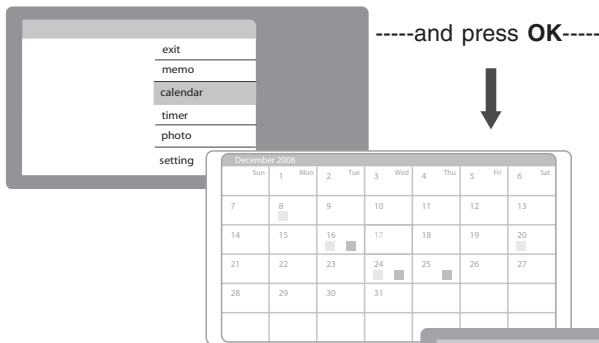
exit
memo
calendar
timer
photo
setting

-----and press **OK**-----

December 2008

| Sun | Mon | Tue | Wed | Thu | Fri | Sat |
|---|---|---|---|---|---|---|
| | 1 | 2 | 3 | 4 | 5 | 6 |
| 7 | 8 | 9 | 10 | 11 | 12 | 13 |
| 14 | 15 | 16 | 17 | 18 | 19 | 20 |
| 21 | 22 | 23 | 24 | 25 | 26 | 27 |
| 28 | 29 | 30 | 31 | | | |